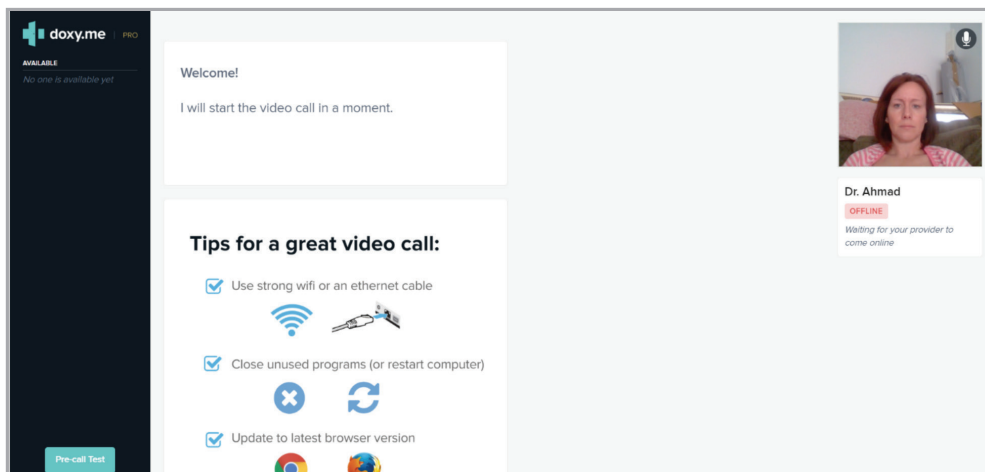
doxy.me | PRO

AVAILABLE

No one is available yet

Pre-call Test

Welcome!

I will start the video call in a moment.

Tips for a great video call:

Use strong wifi or an ethernet cable

Close unused programs (or restart computer)

Update to latest browser version

Dr. Ahmad

OFFLINE

Waiting for your provider to come online